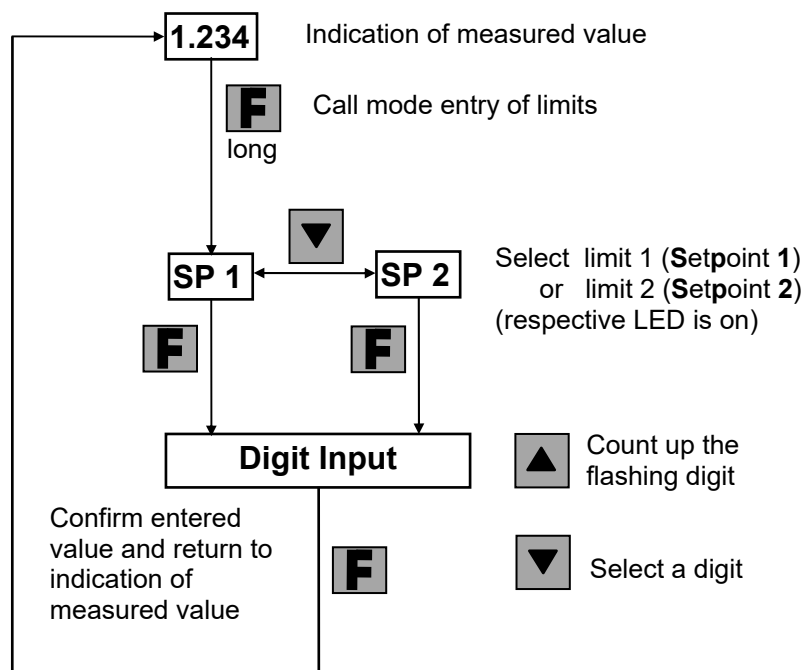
1.234

Indication of measured value

F

long

Call mode entry of limits

▼

SP 1

SP 2

Select limit 1 (**S**et**p**oint **1**) or limit 2 (**S**et**p**oint **2**) (respective LED is on)

F

F

Digit Input

▲

Count up the flashing digit

Confirm entered value and return to indication of measured value

F

▼

Select a digit